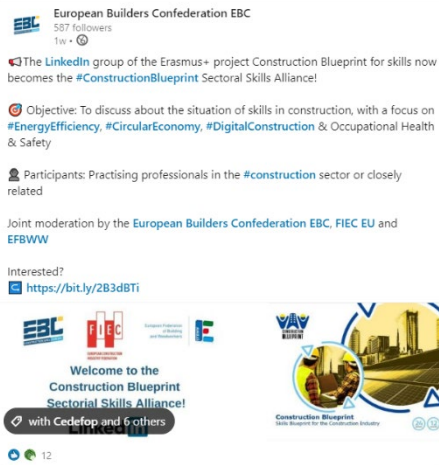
EBC European Builders Confederation EBC
587 followers
1w •

📢The LinkedIn group of the Erasmus+ project Construction Blueprint for skills now becomes the #ConstructionBlueprint Sectoral Skills Alliance!

🎯 Objective: To discuss about the situation of skills in construction, with a focus on #EnergyEfficiency, #CircularEconomy, #DigitalConstruction & Occupational Health & Safety

👷 Participants: Practising professionals in the #construction sector or closely related

Joint moderation by the European Builders Confederation EBC, FIEC EU and EFBWW

Interested?
🔤 https://bit.ly/2B3dBTi

EBC

FIEC

European Federation of Building and Woodworkers

Welcome to the Construction Blueprint Sectoral Skills Alliance!

LinkedIn

with Cedefop and 6 others

CONSTRUCTION BLUEPRINT

Construction Blueprint
Skills Blueprint for the Construction Industry

12